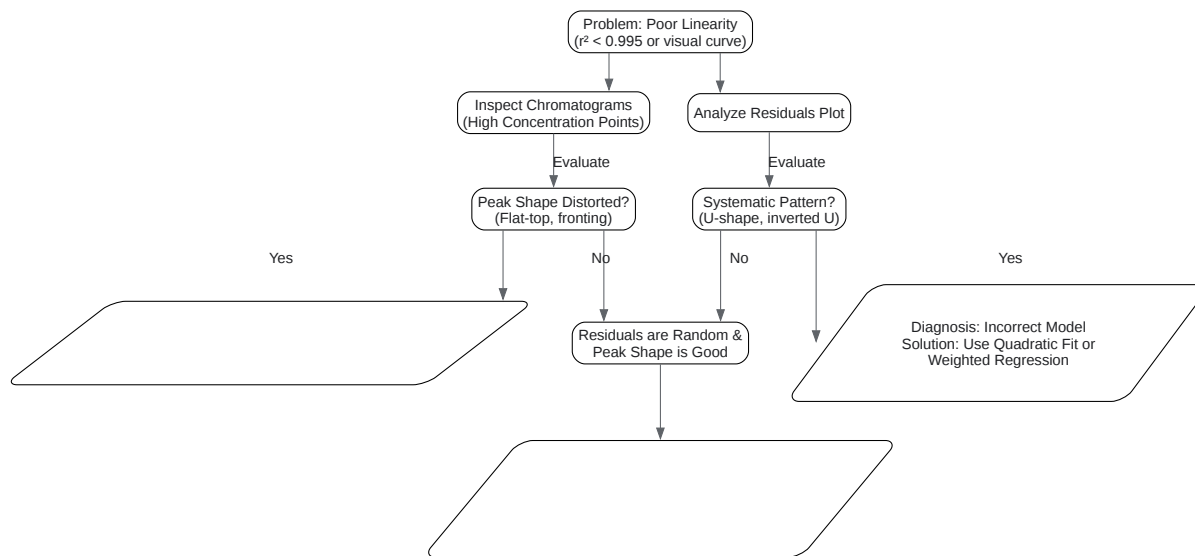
Problem: Poor Linearity
($r^2$ < 0.995 or visual curve)

Inspect Chromatograms
(High Concentration Points)

Analyze Residuals Plot

Evaluate

Evaluate

Peak Shape Distorted?
(Flat-top, fronting)

Systematic Pattern?
(U-shape, inverted U)

Yes

No

No

Yes

Residuals are Random &
Peak Shape is Good

Diagnosis: Incorrect Model
Solution: Use Quadratic Fit or
Weighted Regression